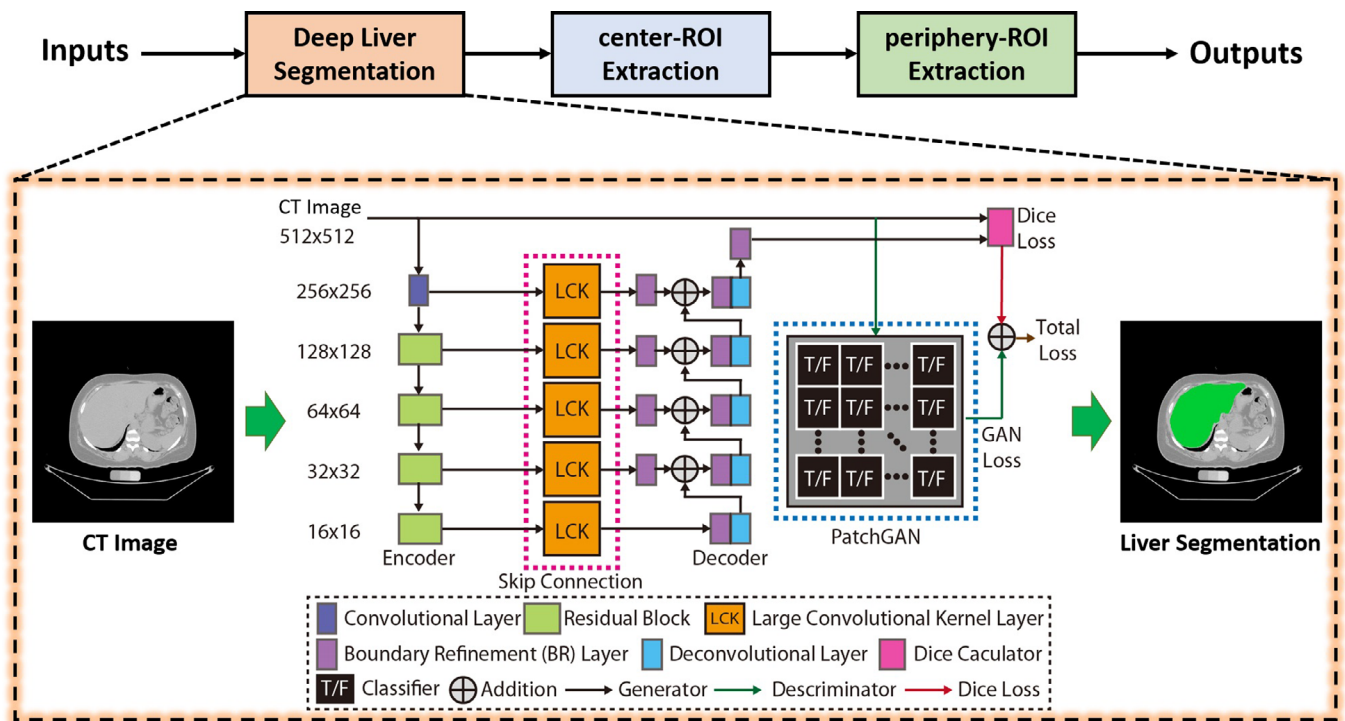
Inputs → Deep Liver Segmentation → center-ROI Extraction → periphery-ROI Extraction → Outputs

CT Image
512x512

256x256

128x128

64x64

32x32

16x16

Encoder

LCK
LCK
LCK
LCK
LCK

Skip Connection

Decoder

Dice Loss

Total Loss

T/F T/F T/F
T/F T/F T/F
T/F T/F T/F

GAN Loss

PatchGAN

CT Image

Liver Segmentation

Convolutional Layer
Residual Block
LCK Large Convolutional Kernel Layer
Boundary Refinement (BR) Layer
Deconvolutional Layer
Dice Caculator
T/F Classifier
Addition
Generator
Descriminator
Dice Loss